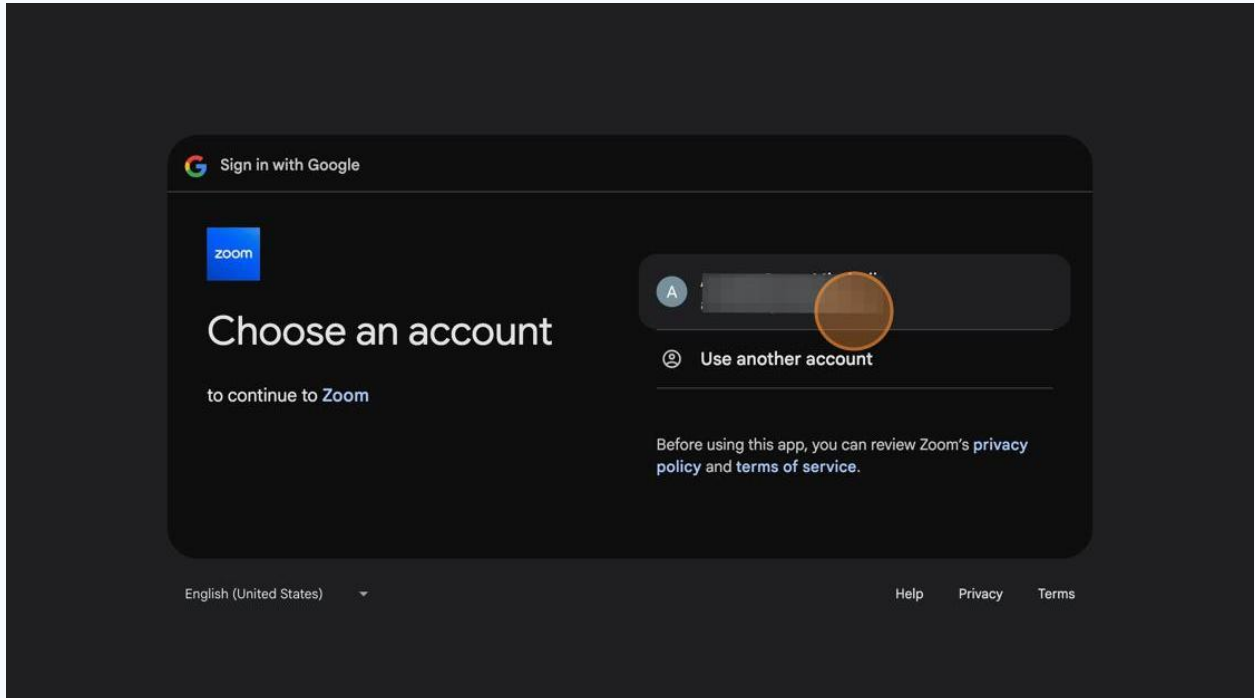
Sign in with Google

zoom

Choose an account

to continue to Zoom

A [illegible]

Use another account

Before using this app, you can review Zoom's privacy policy and terms of service.

English (United States)

Help Privacy Terms